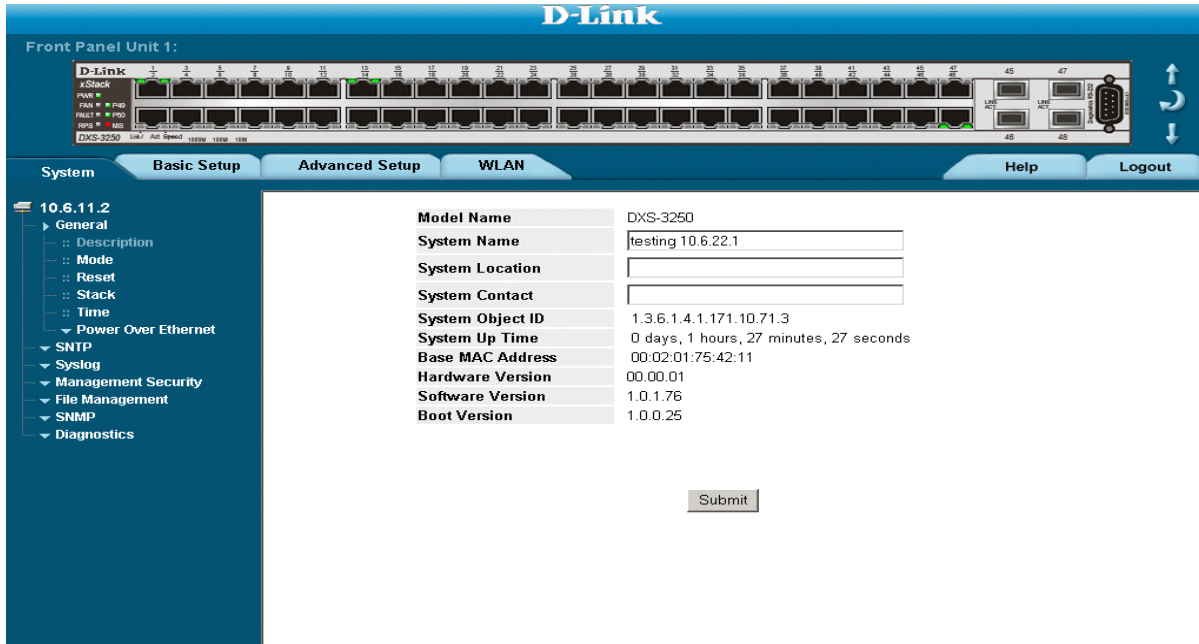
D-Link

Front Panel Unit 1:

D-Link
xStack
PWR
FAN P49
FAULT P50
RPS MS
DXS-3250 Link/ Act Speed 1000M 100M 10M

1 3 5 7 9 11 13 15 17 19 21 23 25 27 29 31 33 35 37 39 41 43 45 47
2 4 6 8 10 12 14 16 18 20 22 24 26 28 30 32 34 36 38 40 42 44 46 48

45 47
LINK ACT LINK ACT
46 48

System | Basic Setup | Advanced Setup | WLAN | Help | Logout

10.6.11.2
General
:: Description
:: Mode
:: Reset
:: Stack
:: Time
Power Over Ethernet
SNTP
Syslog
Management Security
File Management
SNMP
Diagnostics

| | |
|---|---|
| Model Name | DXS-3250 |
| System Name | testing 10.6.22.1 |
| System Location | |
| System Contact | |
| System Object ID | 1.3.6.1.4.1.171.10.71.3 |
| System Up Time | 0 days, 1 hours, 27 minutes, 27 seconds |
| Base MAC Address | 00:02:01:75:42:11 |
| Hardware Version | 00.00.01 |
| Software Version | 1.0.1.76 |
| Boot Version | 1.0.0.25 |

Submit